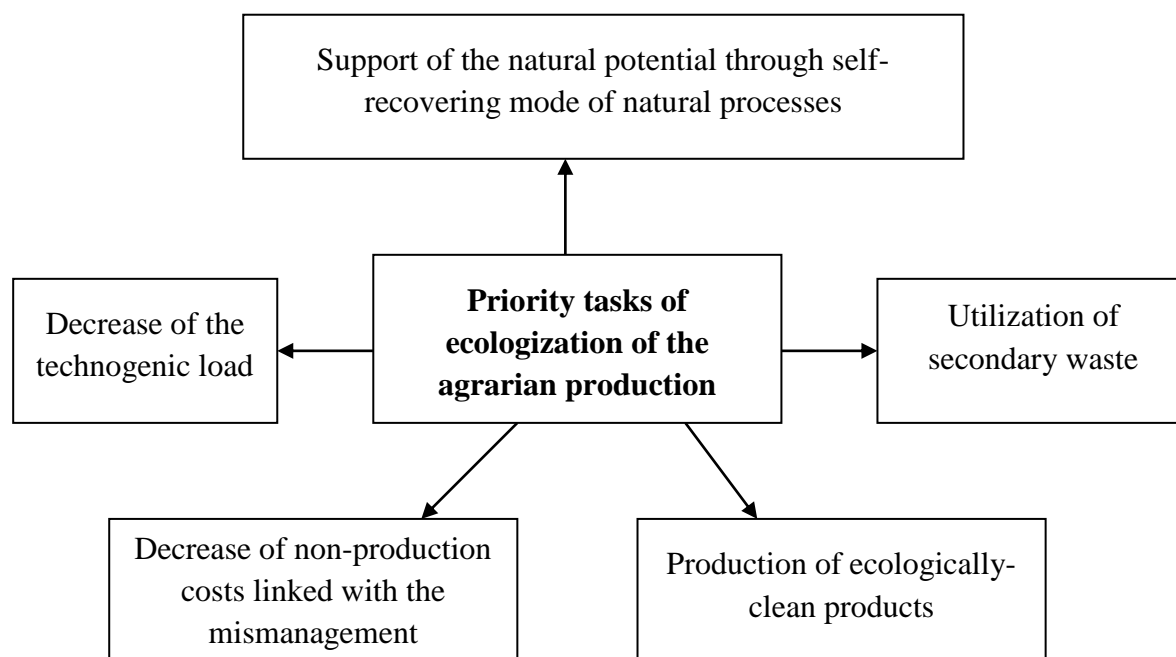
Support of the natural potential through self-recovering mode of natural processes

Decrease of the technogenic load

**Priority tasks of ecologization of the agrarian production**

Utilization of secondary waste

Decrease of non-production costs linked with the mismanagement

Production of ecologically-clean products